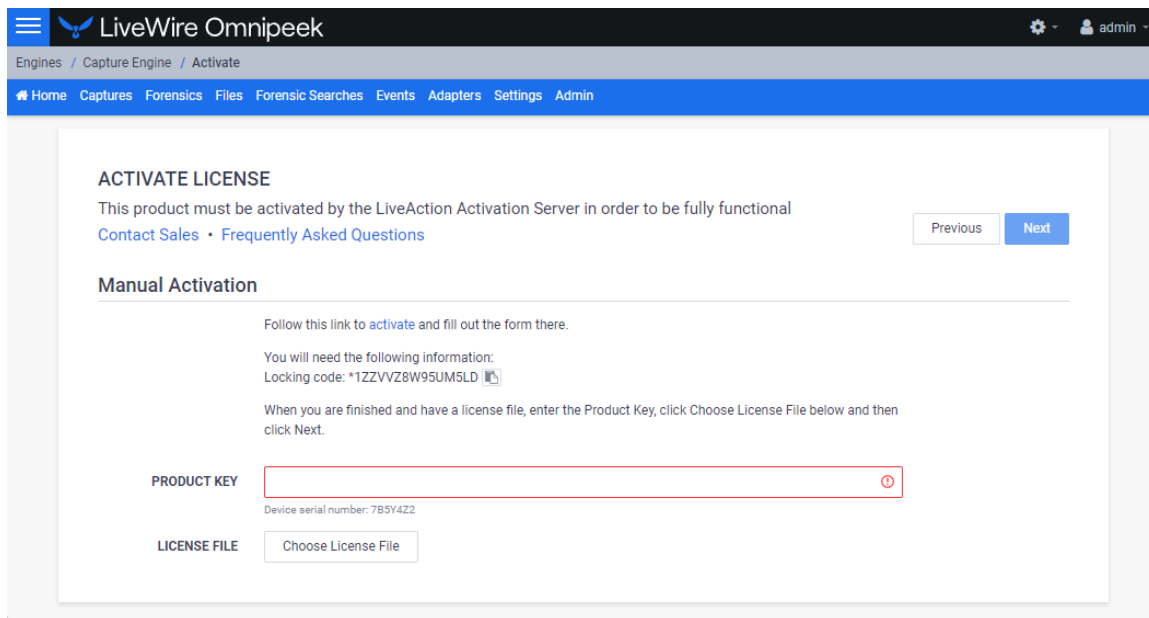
LiveWire Omnipeek

admin

Engines / Capture Engine / Activate

Home Captures Forensics Files Forensic Searches Events Adapters Settings Admin

ACTIVATE LICENSE

This product must be activated by the LiveAction Activation Server in order to be fully functional

Contact Sales • Frequently Asked Questions

Previous Next

Manual Activation

Follow this link to activate and fill out the form there.

You will need the following information:
Locking code: *1ZZVVZ8W95UM5LD

When you are finished and have a license file, enter the Product Key, click Choose License File below and then click Next.

PRODUCT KEY

Device serial number: 7B5Y4Z2

LICENSE FILE Choose License File